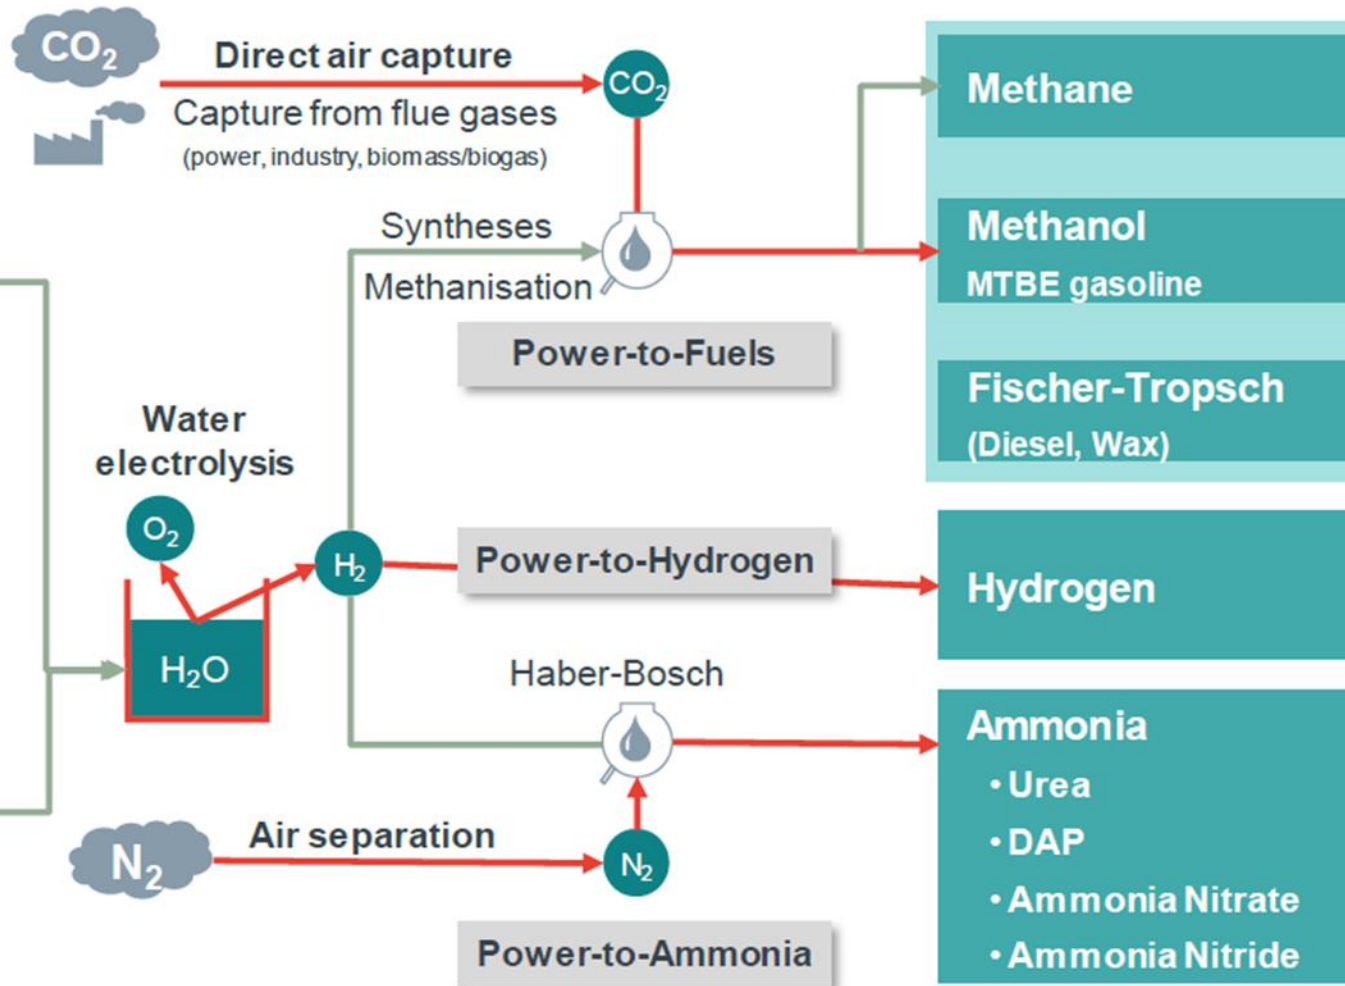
$CO_2$

Direct air capture

Capture from flue gases

(power, industry, biomass/biogas)

$CO_2$

Syntheses

Methanisation

Power-to-Fuels

Methane

Methanol

MTBE gasoline

Fischer-Tropsch

(Diesel, Wax)

Water electrolysis

$O_2$

$H_2O$

$H_2$

Power-to-Hydrogen

Hydrogen

Haber-Bosch

Ammonia

• Urea

• DAP

• Ammonia Nitrate

• Ammonia Nitride

$N_2$

Air separation

$N_2$

Power-to-Ammonia